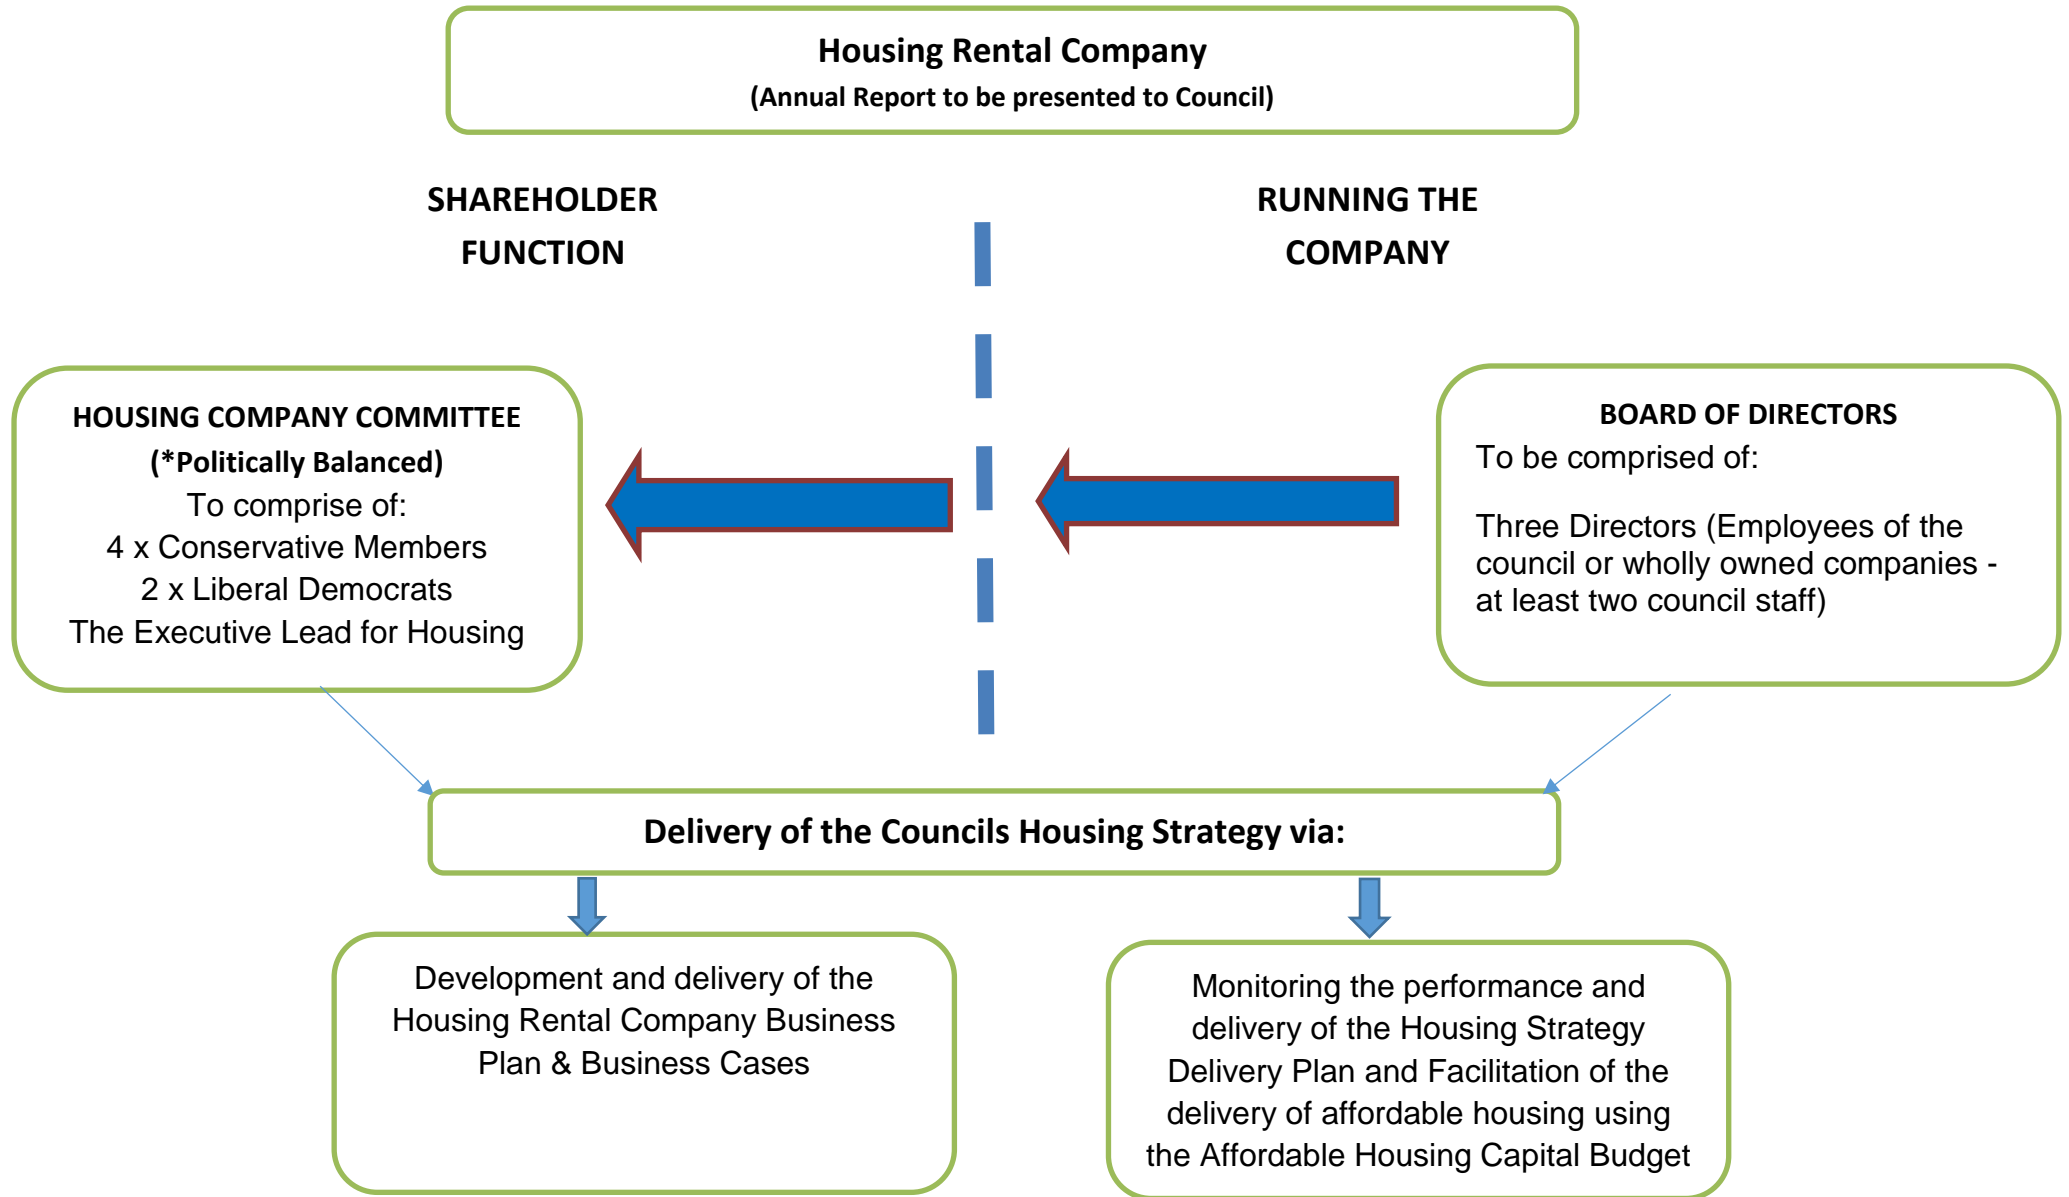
Housing Rental Company
(Annual Report to be presented to Council)

SHAREHOLDER FUNCTION

RUNNING THE COMPANY

HOUSING COMPANY COMMITTEE
(*Politically Balanced)
To comprise of:
4 x Conservative Members
2 x Liberal Democrats
The Executive Lead for Housing

BOARD OF DIRECTORS
To be comprised of:

Three Directors (Employees of the council or wholly owned companies - at least two council staff)

Delivery of the Councils Housing Strategy via:

Development and delivery of the Housing Rental Company Business Plan & Business Cases

Monitoring the performance and delivery of the Housing Strategy Delivery Plan and Facilitation of the delivery of affordable housing using the Affordable Housing Capital Budget